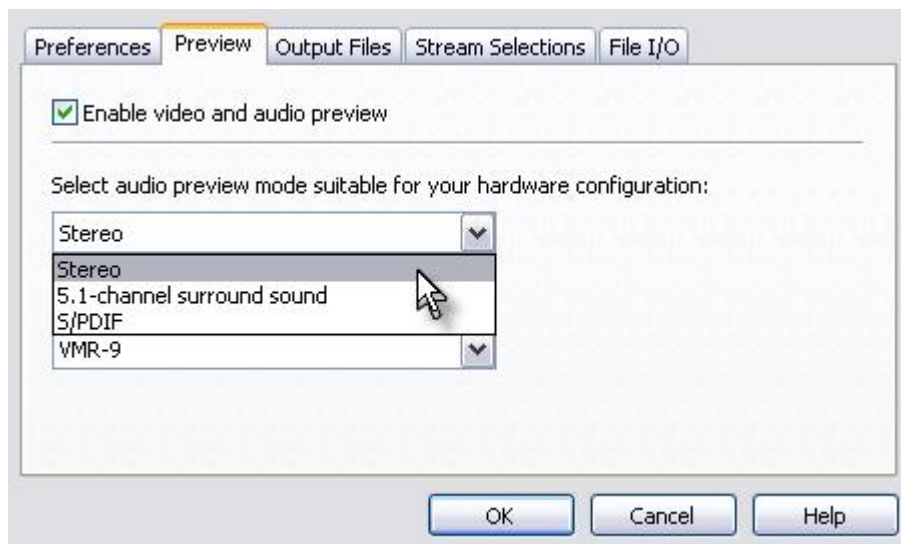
Preferences | Preview | Output Files | Stream Selections | File I/O

Enable video and audio preview

Select audio preview mode suitable for your hardware configuration:

Stereo

Stereo
5.1-channel surround sound
S/PDIF

VMR-9

OK
Cancel
Help